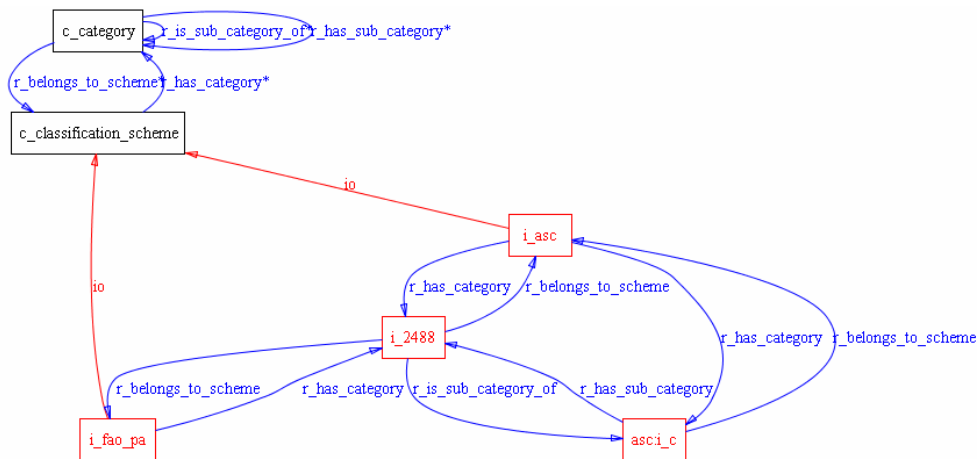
c_category
r_is_sub_category_of*
r_has_sub_category*
r_belongs_to_scheme*
r_has_category*
c_classification_scheme
io
i_asc
io
r_has_category
r_belongs_to_scheme
i_2488
r_has_category
r_belongs_to_scheme
r_belongs_to_scheme
r_has_category
r_is_sub_category_of
r_has_sub_category
i_fao_pa
asc:i_c